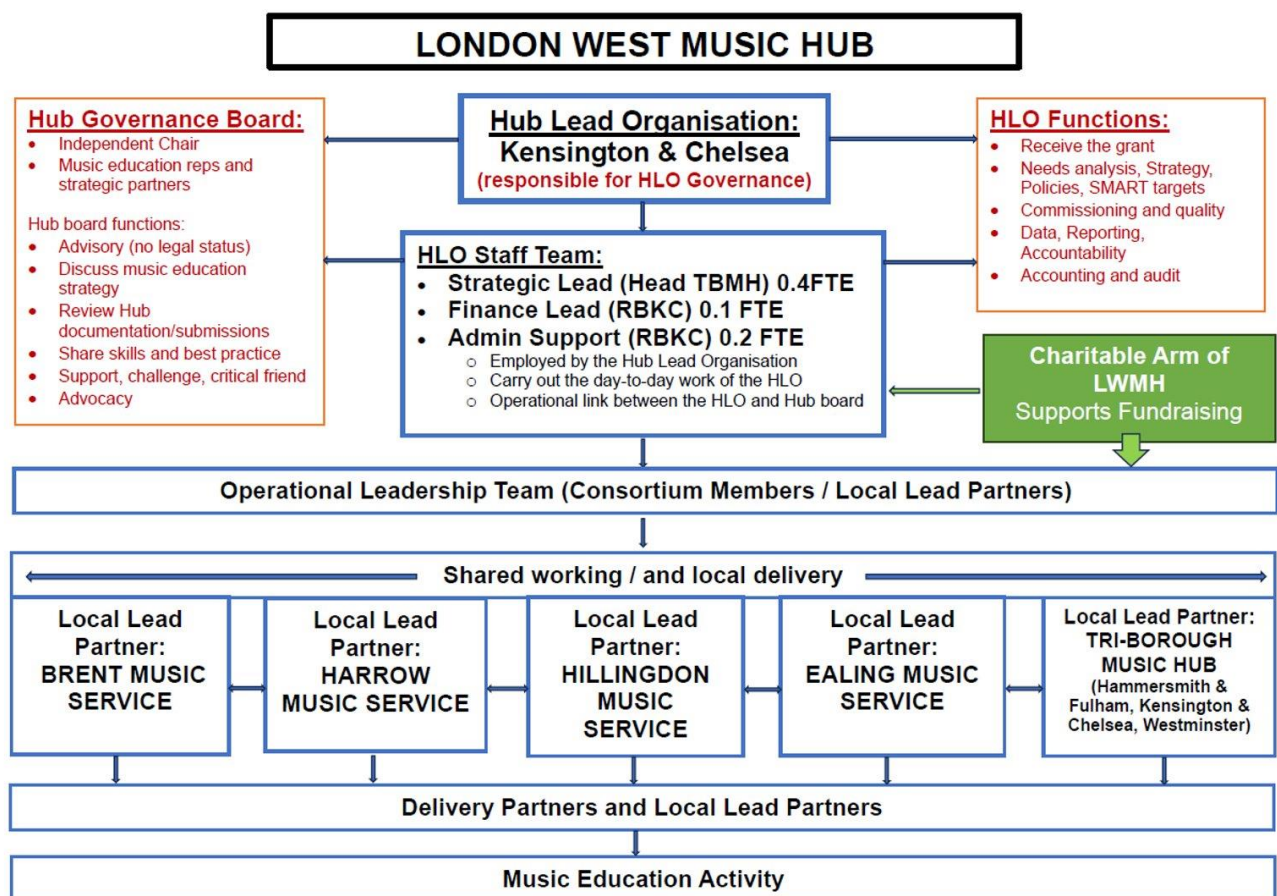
LONDON WEST MUSIC HUB

Hub Governance Board:
- Independent Chair
- Music education reps and strategic partners

Hub board functions:
- Advisory (no legal status)
- Discuss music education strategy
- Review Hub documentation/submissions
- Share skills and best practice
- Support, challenge, critical friend
- Advocacy

Hub Lead Organisation:
Kensington & Chelsea
(responsible for HLO Governance)

HLO Functions:
- Receive the grant
- Needs analysis, Strategy, Policies, SMART targets
- Commissioning and quality
- Data, Reporting, Accountability
- Accounting and audit

HLO Staff Team:
- Strategic Lead (Head TBMH) 0.4FTE
- Finance Lead (RBKC) 0.1 FTE
- Admin Support (RBKC) 0.2 FTE
  - Employed by the Hub Lead Organisation
  - Carry out the day-to-day work of the HLO
  - Operational link between the HLO and Hub board

Charitable Arm of LWMH
Supports Fundraising

Operational Leadership Team (Consortium Members / Local Lead Partners)

Shared working / and local delivery

Local Lead Partner: BRENT MUSIC SERVICE

Local Lead Partner: HARROW MUSIC SERVICE

Local Lead Partner: HILLINGDON MUSIC SERVICE

Local Lead Partner: EALING MUSIC SERVICE

Local Lead Partner: TRI-BOROUGH MUSIC HUB (Hammersmith & Fulham, Kensington & Chelsea, Westminster)

Delivery Partners and Local Lead Partners

Music Education Activity